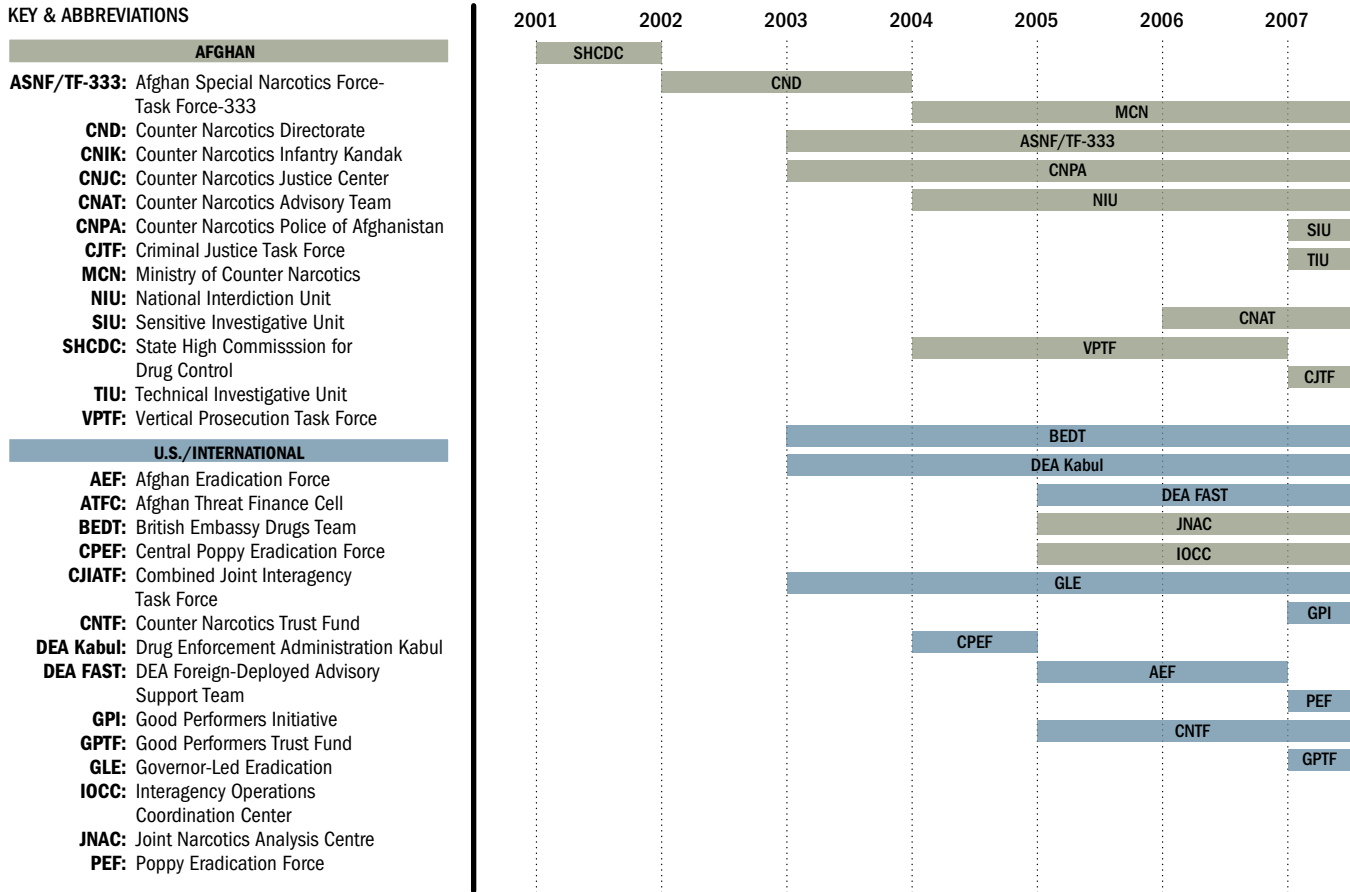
KEY & ABBREVIATIONS

AFGHAN

ASNF/TF-333: Afghan Special Narcotics Force-Task Force-333
CND: Counter Narcotics Directorate
CNIK: Counter Narcotics Infantry Kandak
CNJC: Counter Narcotics Justice Center
CNAT: Counter Narcotics Advisory Team
CNPA: Counter Narcotics Police of Afghanistan
CJTF: Criminal Justice Task Force
MCN: Ministry of Counter Narcotics
NIU: National Interdiction Unit
SIU: Sensitive Investigative Unit
SHCDC: State High Commisssion for Drug Control
TIU: Technical Investigative Unit
VPTF: Vertical Prosecution Task Force

U.S./INTERNATIONAL

AEF: Afghan Eradication Force
ATFC: Afghan Threat Finance Cell
BEDT: British Embassy Drugs Team
CPEF: Central Poppy Eradication Force
CJIATF: Combined Joint Interagency Task Force
CNTF: Counter Narcotics Trust Fund
DEA Kabul: Drug Enforcement Administration Kabul
DEA FAST: DEA Foreign-Deployed Advisory Support Team
GPI: Good Performers Initiative
GPTF: Good Performers Trust Fund
GLE: Governor-Led Eradication
IOCC: Interagency Operations Coordination Center
JNAC: Joint Narcotics Analysis Centre
PEF: Poppy Eradication Force

2001 2002 2003 2004 2005 2006 2007

SHCDC
CND
MCN
ASNF/TF-333
CNPA
NIU
SIU
TIU
CNAT
VPTF
CJTF
BEDT
DEA Kabul
DEA FAST
JNAC
IOCC
GLE
GPI
CPEF
AEF
PEF
CNTF
GPTF